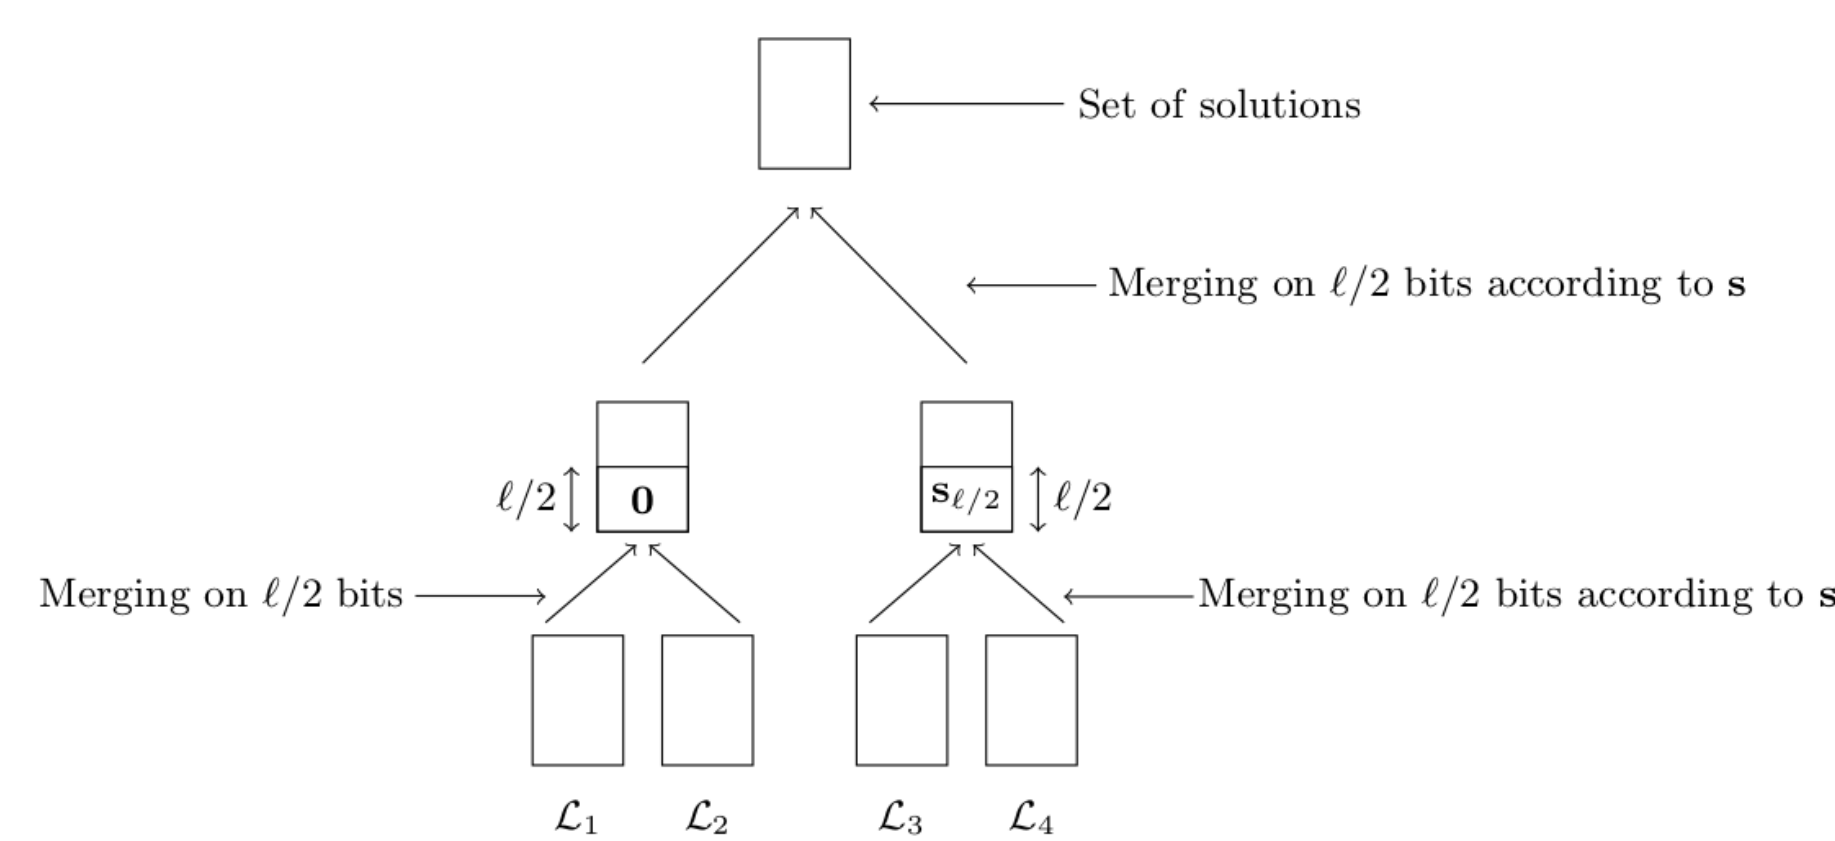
Set of solutions

Merging on $\ell/2$ bits according to $\mathbf{s}$

$\ell/2$ $\mathbf{0}$

$\mathbf{s}_{\ell/2}$ $\ell/2$

Merging on $\ell/2$ bits

Merging on $\ell/2$ bits according to $\mathbf{s}$

$\mathcal{L}_1$ $\mathcal{L}_2$ $\mathcal{L}_3$ $\mathcal{L}_4$